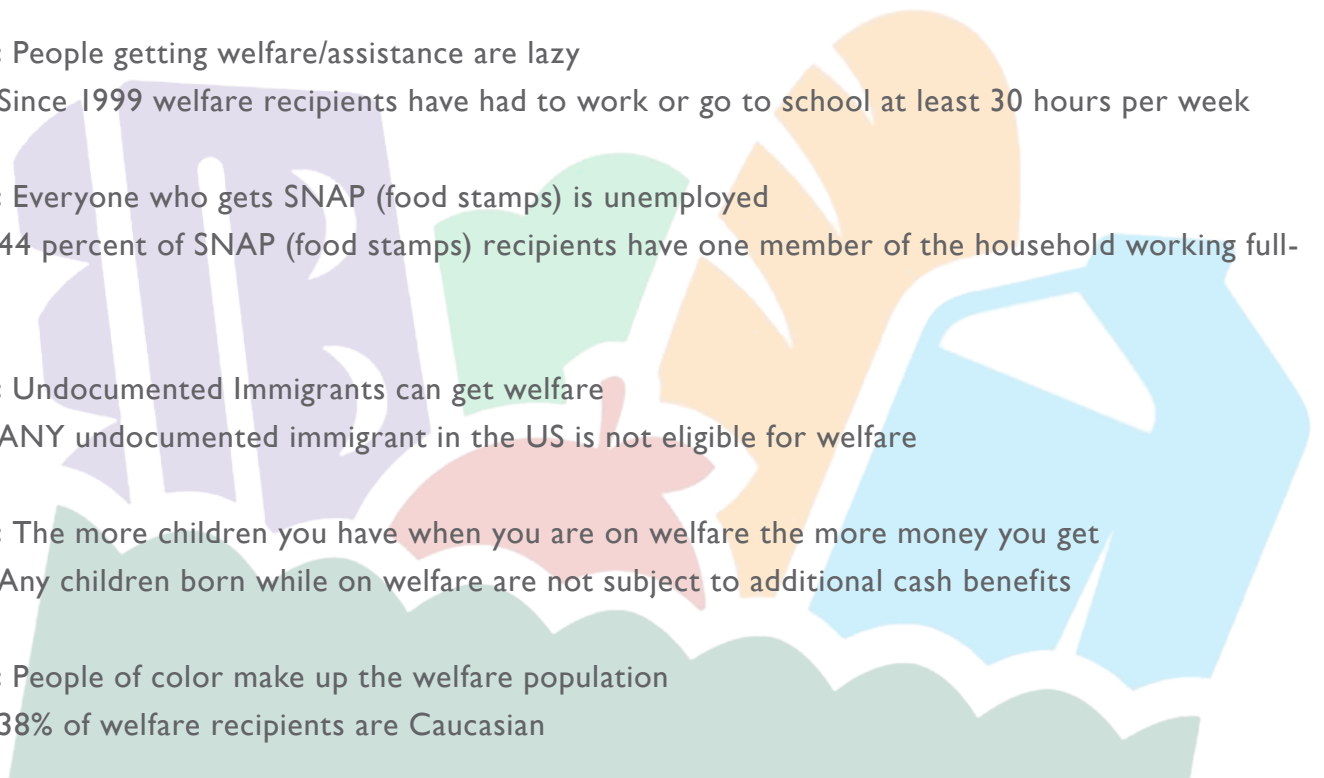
: People getting welfare/assistance are lazy
Since 1999 welfare recipients have had to work or go to school at least 30 hours per week

: Everyone who gets SNAP (food stamps) is unemployed
44 percent of SNAP (food stamps) recipients have one member of the household working full-

: Undocumented Immigrants can get welfare
ANY undocumented immigrant in the US is not eligible for welfare

: The more children you have when you are on welfare the more money you get
Any children born while on welfare are not subject to additional cash benefits

: People of color make up the welfare population
38% of welfare recipients are Caucasian